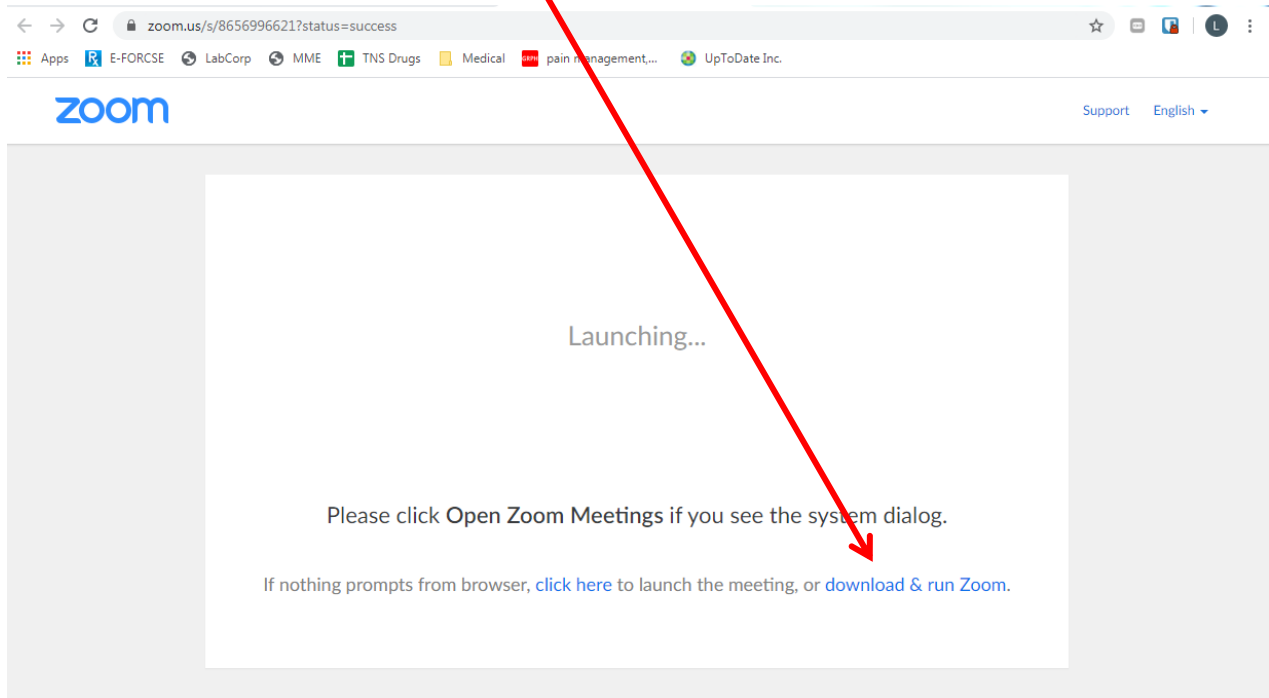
zoom.us/s/8656996621?status=success

L

Apps E-FORCSE LabCorp MME TNS Drugs Medical pain management,... UpToDate Inc.

zoom

Support English

Launching...

Please click **Open Zoom Meetings** if you see the system dialog.

If nothing prompts from browser, click here to launch the meeting, or download & run Zoom.